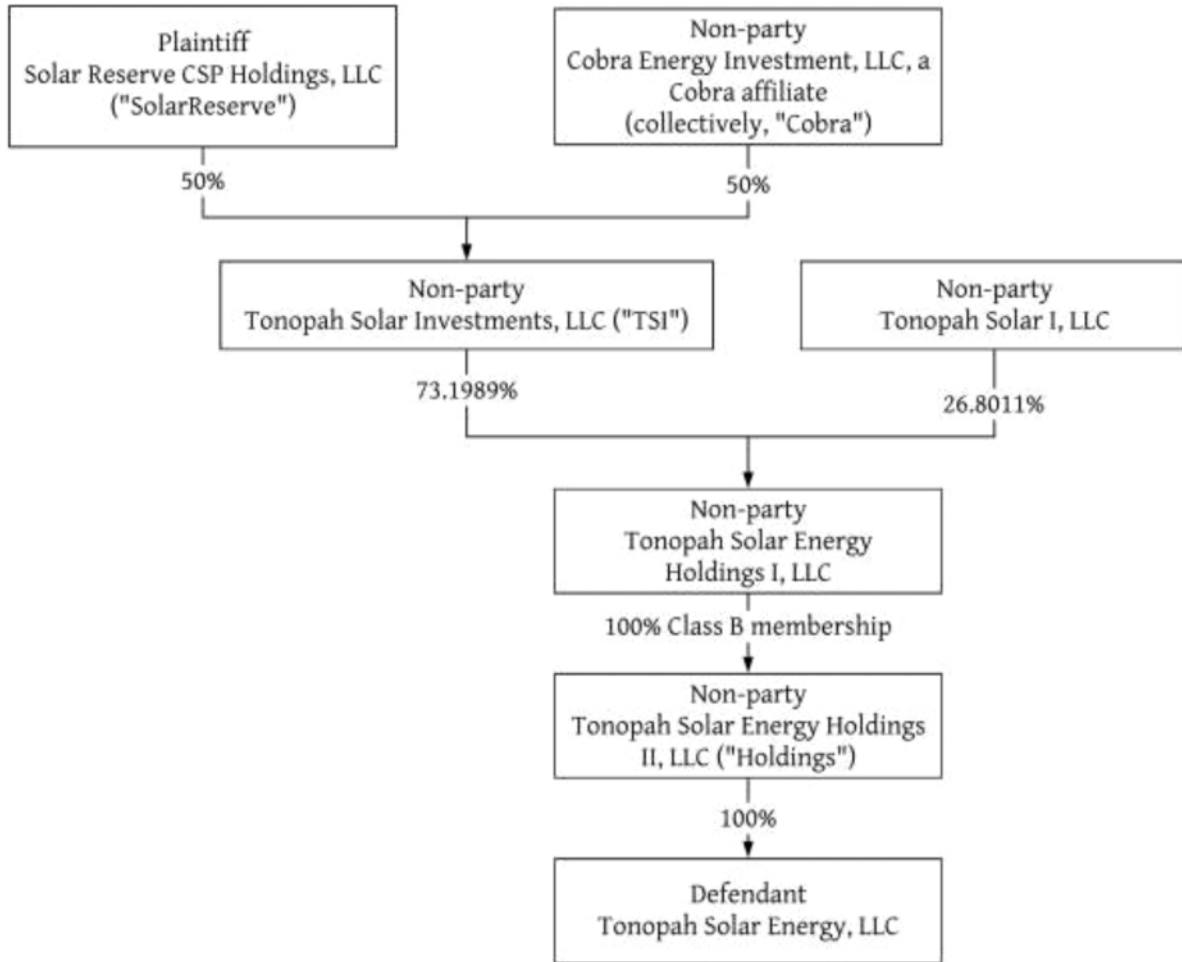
Plaintiff
Solar Reserve CSP Holdings, LLC
("SolarReserve")

Non-party
Cobra Energy Investment, LLC, a Cobra affiliate
(collectively, "Cobra")

50%

50%

Non-party
Tonopah Solar Investments, LLC ("TSI")

Non-party
Tonopah Solar I, LLC

73.1989%

26.8011%

Non-party
Tonopah Solar Energy Holdings I, LLC

100% Class B membership

Non-party
Tonopah Solar Energy Holdings II, LLC ("Holdings")

100%

Defendant
Tonopah Solar Energy, LLC